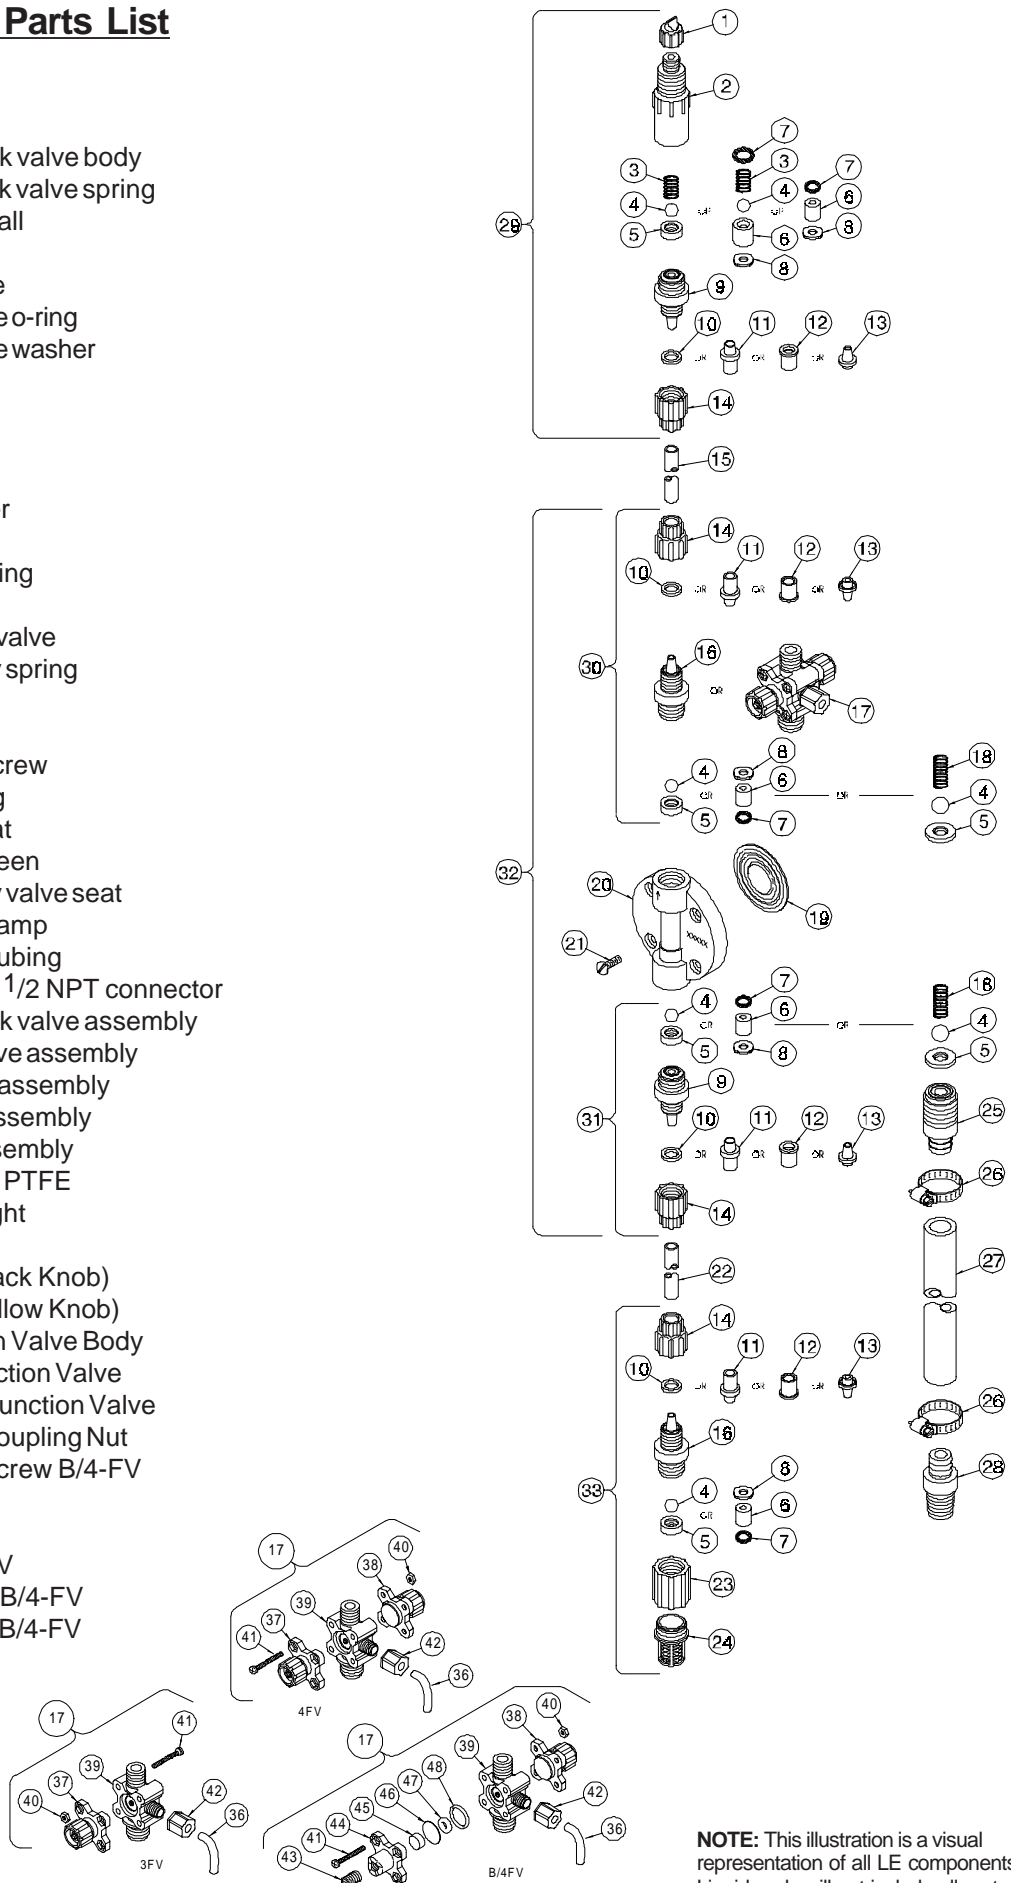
Parts List

k valve body
k valve spring
all

e
e o-ring
e washer

r

ing

valve
spring

crew
g
at
een
valve seat
amp
ubing
$^1/2$ NPT connector
k valve assembly
ve assembly
assembly
ssembly
sembly
PTFE
ght

ack Knob)
llow Knob)
n Valve Body
ction Valve
unction Valve
oupling Nut
crew B/4-FV

V
B/4-FV
B/4-FV

1
2
7
3
3
7
4
4
6
29
5
6
8
8
9
10
11
12
13
14
15
14
11
12
13
10
30
16
17
8
18
4
6
4
5
7
5
32
20
19
21
7
18
4
6
4
5
8
5
9
25
31
10
11
12
13
26
14
27
22
14
11
12
13
10
26
16
8
28
33
4
6
5
7
23
24

17
40
38
39
37
41
42
36
4FV

17
41
39
42
37
40
36
3FV

17
40
38
39
48
47
46
45
44
41
43
42
36
B/4FV

NOTE: This illustration is a visual representation of all LE components